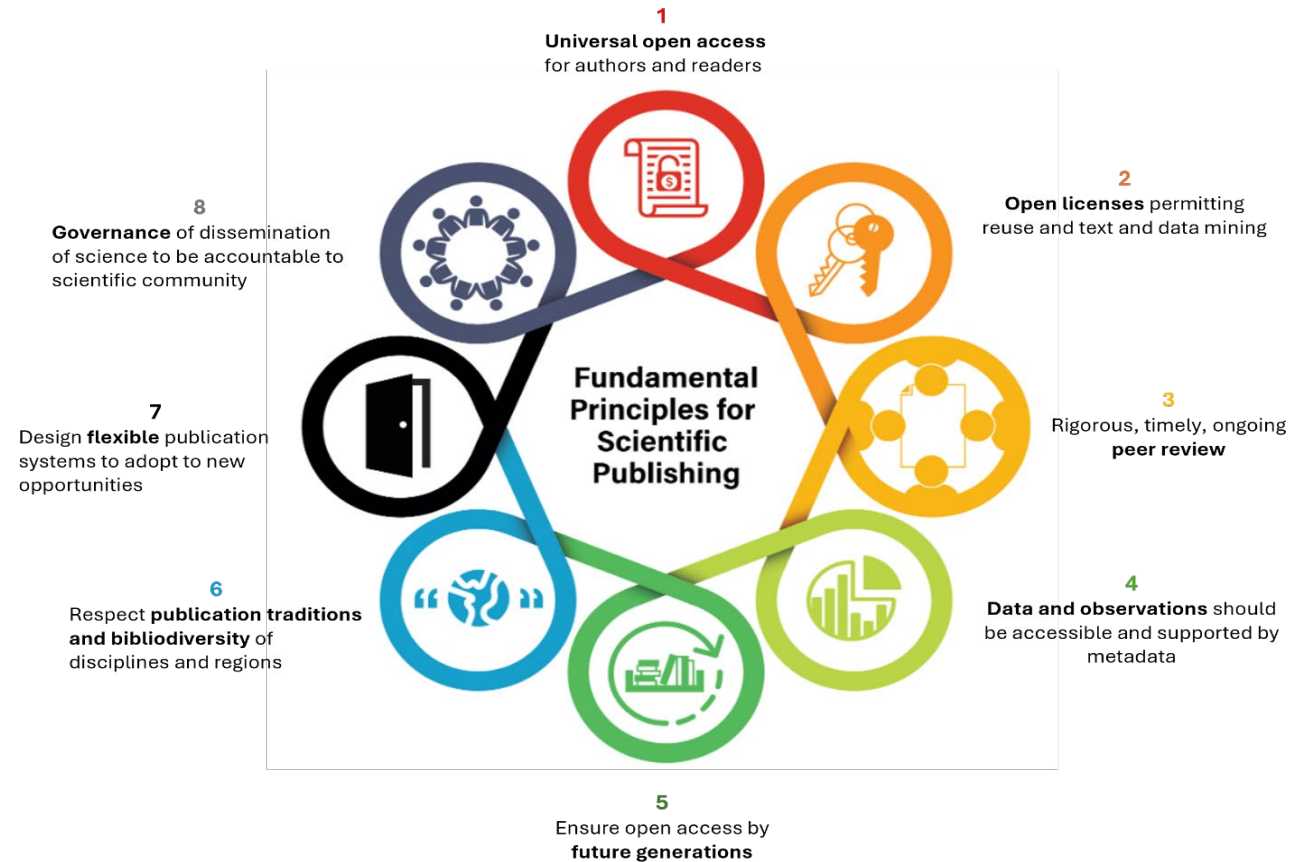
1
Universal open access
for authors and readers

2
Open licenses permitting reuse and text and data mining

3
Rigorous, timely, ongoing peer review

4
Data and observations should be accessible and supported by metadata

5
Ensure open access by future generations

6
Respect publication traditions and bibliodiversity of disciplines and regions

7
Design flexible publication systems to adopt to new opportunities

8
Governance of dissemination of science to be accountable to scientific community

Fundamental Principles for Scientific Publishing